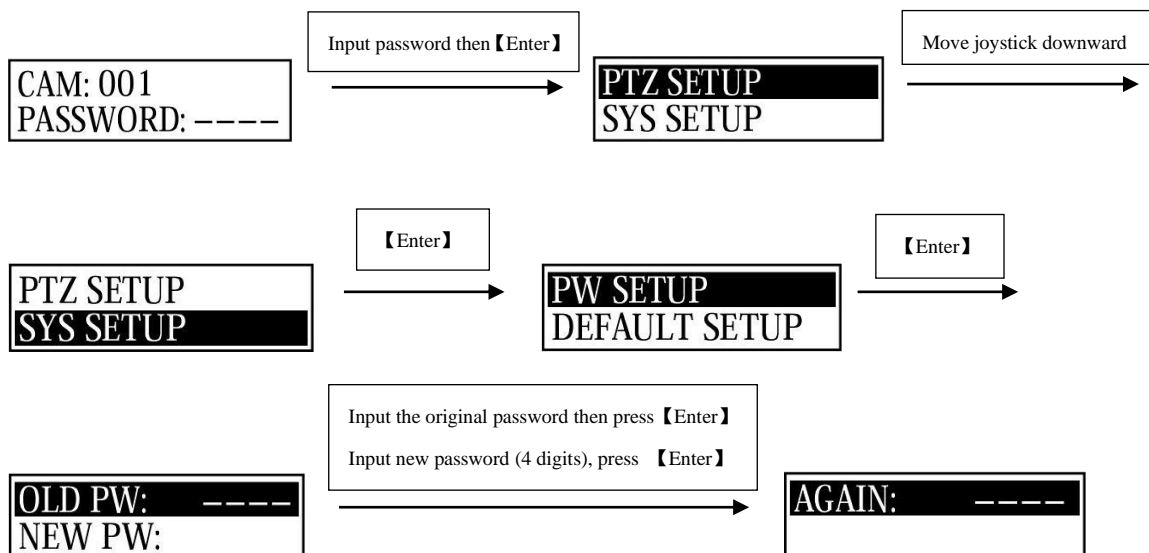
CAM: 001
PASSWORD: ––––

Input password then【Enter】

PTZ SETUP
SYS SETUP

Move joystick downward

PTZ SETUP
SYS SETUP

【Enter】

PW SETUP
DEFAULT SETUP

【Enter】

OLD PW: ––––
NEW PW:

Input the original password then press【Enter】

Input new password (4 digits), press 【Enter】

AGAIN: ––––